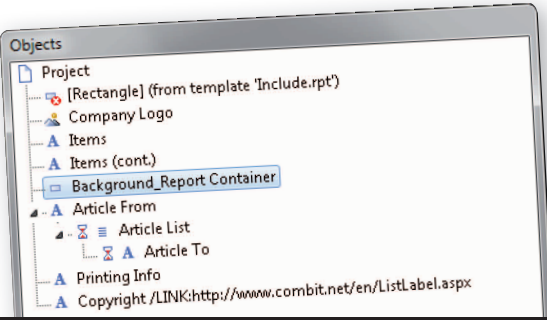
Objects

Project
[Rectangle] (from template 'Include.rpt')
Company Logo
Items
Items (cont.)
Background_Report Container
Article From
Article List
Article To
Printing Info
Copyright /LINK:http://www.combit.net/en/ListLabel.aspx